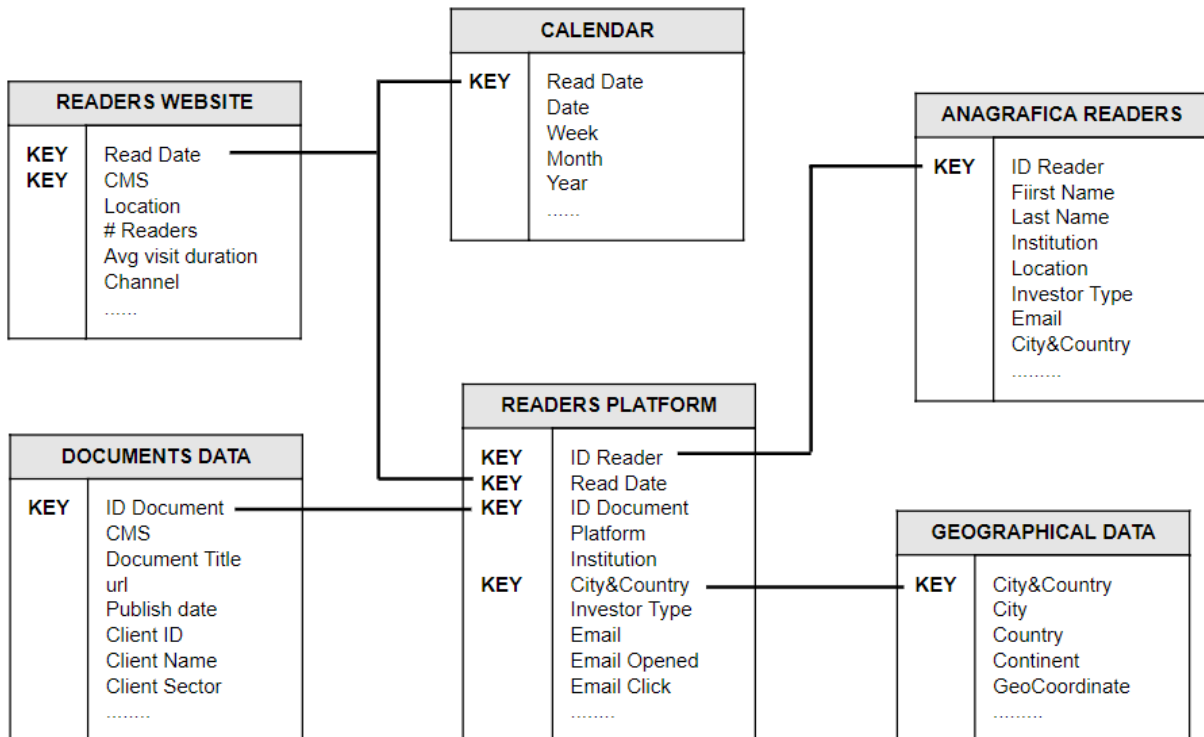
CALENDAR

| KEY | Read Date<br>Date<br>Week<br>Month<br>Year<br>...... |
|---|---|

READERS WEBSITE

| KEY<br>KEY | Read Date<br>CMS<br>Location<br># Readers<br>Avg visit duration<br>Channel<br>...... |
|---|---|

ANAGRAFICA READERS

| KEY | ID Reader<br>Fiirst Name<br>Last Name<br>Institution<br>Location<br>Investor Type<br>Email<br>City&Country<br>......... |
|---|---|

READERS PLATFORM

| KEY<br>KEY<br>KEY<br><br><br>KEY | ID Reader<br>Read Date<br>ID Document<br>Platform<br>Institution<br>City&Country<br>Investor Type<br>Email<br>Email Opened<br>Email Click<br>........ |
|---|---|

DOCUMENTS DATA

| KEY | ID Document<br>CMS<br>Document Title<br>url<br>Publish date<br>Client ID<br>Client Name<br>Client Sector<br>........ |
|---|---|

GEOGRAPHICAL DATA

| KEY | City&Country<br>City<br>Country<br>Continent<br>GeoCoordinate<br>......... |
|---|---|